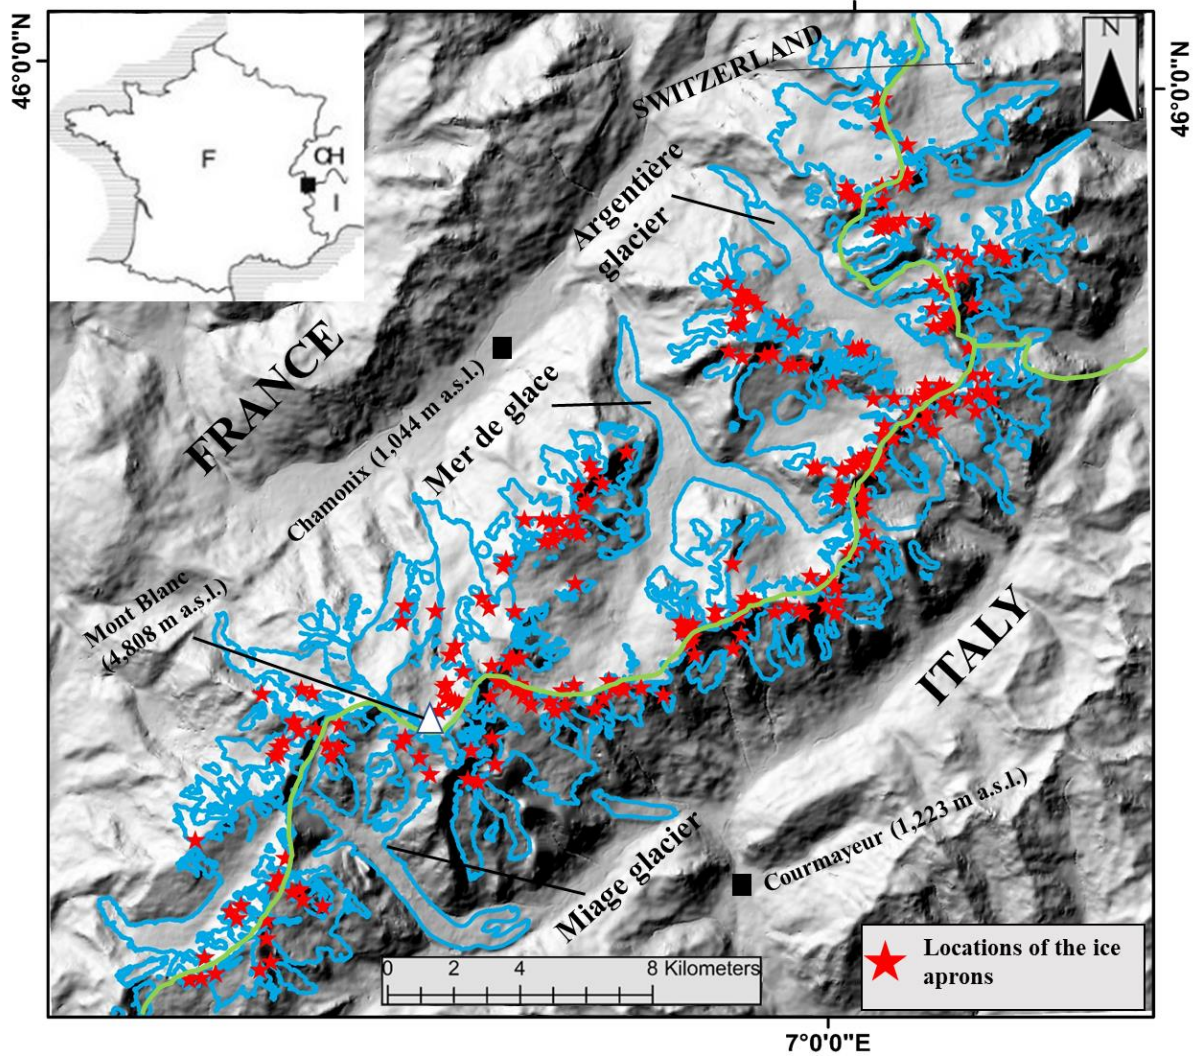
46°0'0"N

46°0'0"N

F

CH

I

N

SWITZERLAND

Argentière glacier

FRANCE

Chamonix (1,044 m a.s.l.)

Mer de glace

Mont Blanc (4,808 m a.s.l.)

ITALY

Courmayeur (1,223 m a.s.l.)

Miage glacier

0 2 4 8 Kilometers

Locations of the ice aprons

7°0'0"E